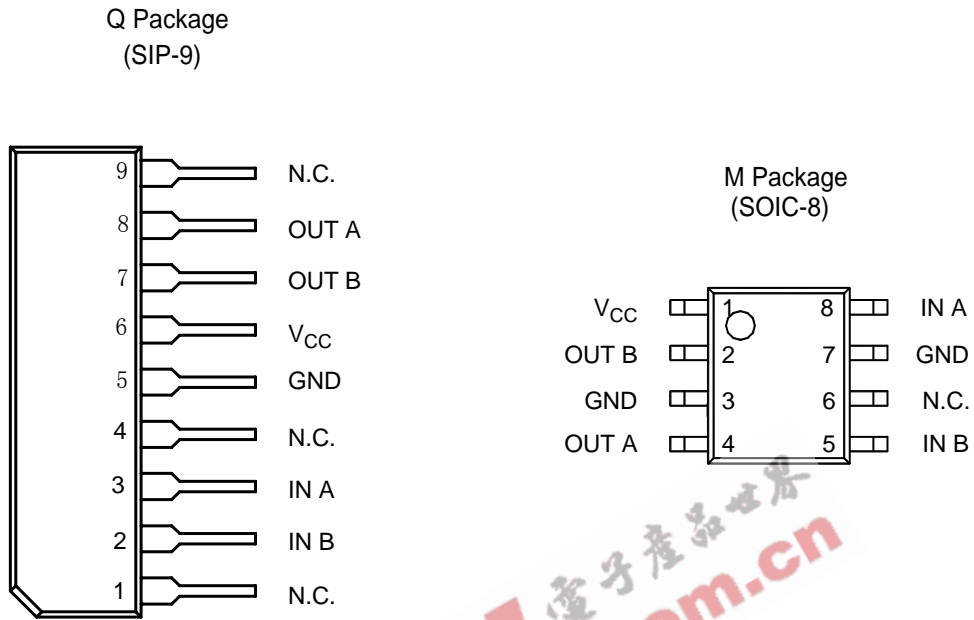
Q Package
(SIP-9)

9 N.C.
8 OUT A
7 OUT B
6 $V_{CC}$
5 GND
4 N.C.
3 IN A
2 IN B
1 N.C.

M Package
(SOIC-8)

| | | | |
|---|---|---|---|
| $V_{CC}$ | 1 | 8 | IN A |
| OUT B | 2 | 7 | GND |
| GND | 3 | 6 | N.C. |
| OUT A | 4 | 5 | IN B |

电子产品世界
.com.cn